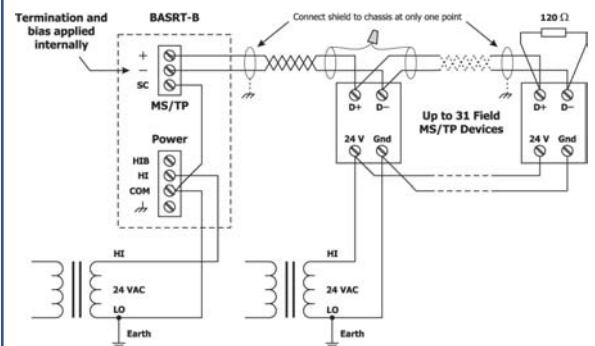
Termination and bias applied internally

BASRT-B

Connect shield to chassis at only one point

120 Ω

+
−
SC

MS/TP

Power

HIB
HI
COM

D+ D−

24 V Gnd

Up to 31 Field MS/TP Devices

D+ D−

24 V Gnd

HI
24 VAC
LO
Earth

HI
24 VAC
LO
Earth